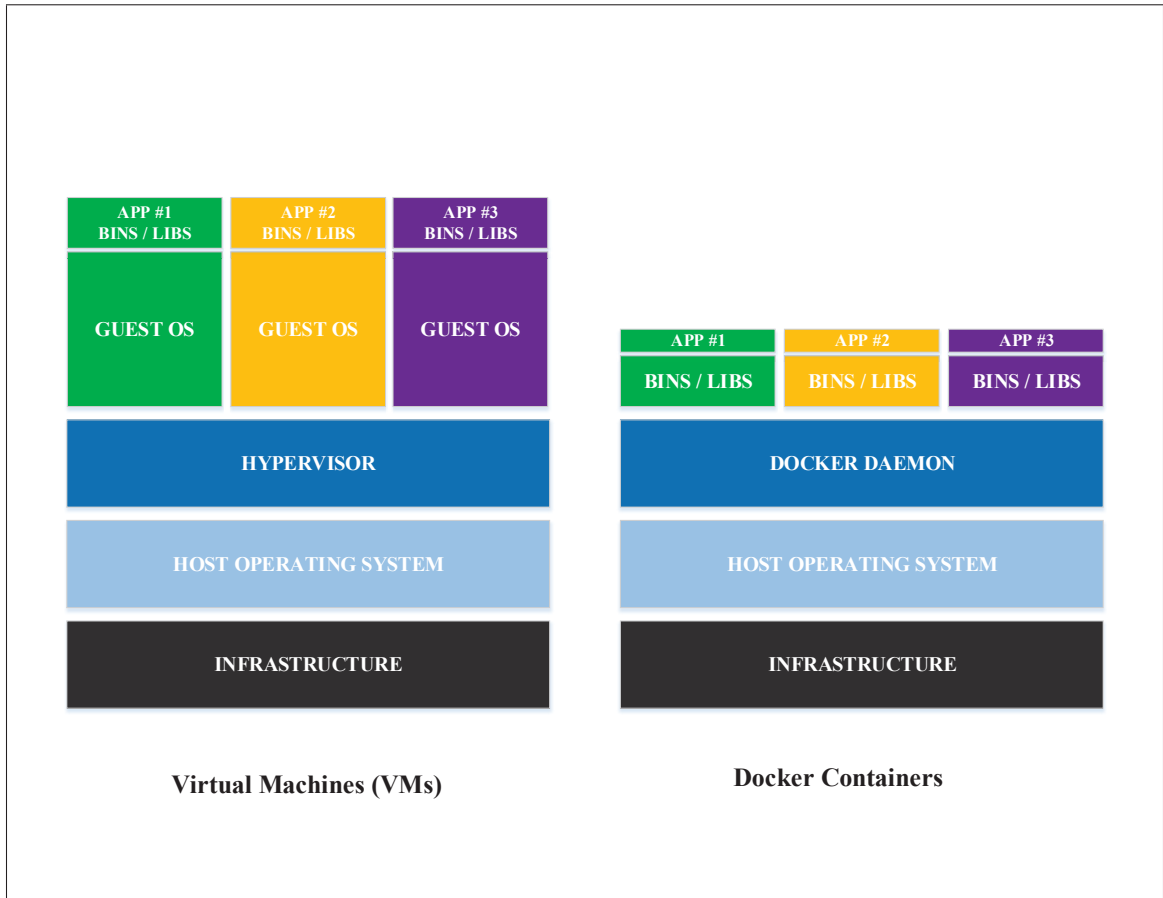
APP #1
BINS / LIBS

APP #2
BINS / LIBS

APP #3
BINS / LIBS

GUEST OS

GUEST OS

GUEST OS

HYPERVISOR

HOST OPERATING SYSTEM

INFRASTRUCTURE

Virtual Machines (VMs)

APP #1
BINS / LIBS

APP #2
BINS / LIBS

APP #3
BINS / LIBS

DOCKER DAEMON

HOST OPERATING SYSTEM

INFRASTRUCTURE

Docker Containers